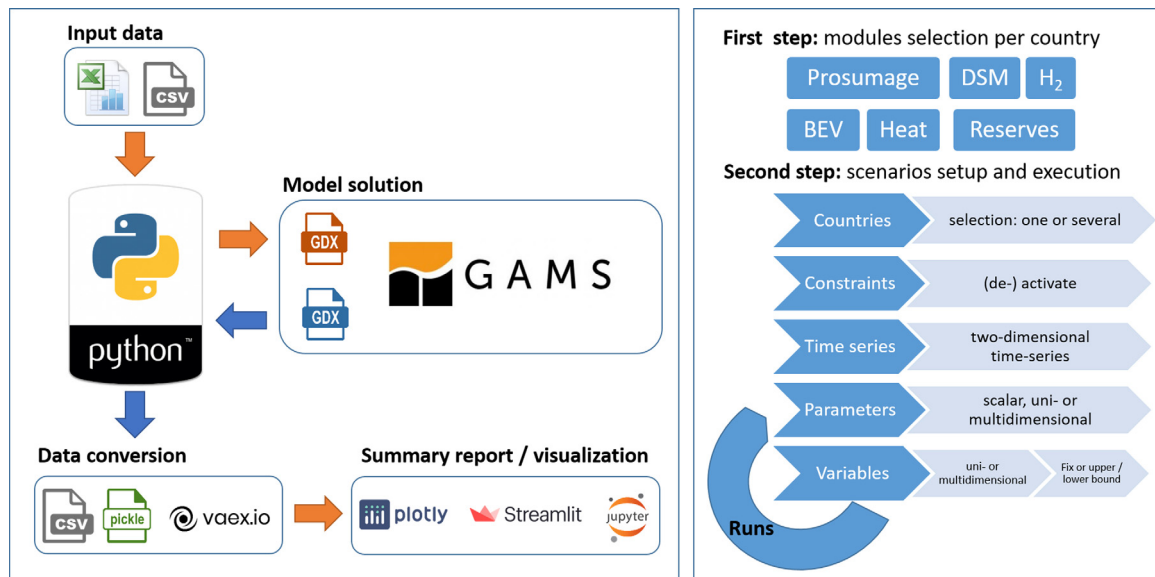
Input data

CSV

python™

Model solution

GDX

GAMS

GDX

Data conversion

CSV

pickle

vaex.io

Summary report / visualization

plotly

Streamlit

jupyter

**First step:** modules selection per country

Prosumage

DSM

$H_2$

BEV

Heat

Reserves

**Second step:** scenarios setup and execution

Countries

selection: one or several

Constraints

(de-) activate

Time series

two-dimensional time-series

Parameters

scalar, uni- or multidimensional

Variables

uni- or multidimensional

Fix or upper / lower bound

Runs